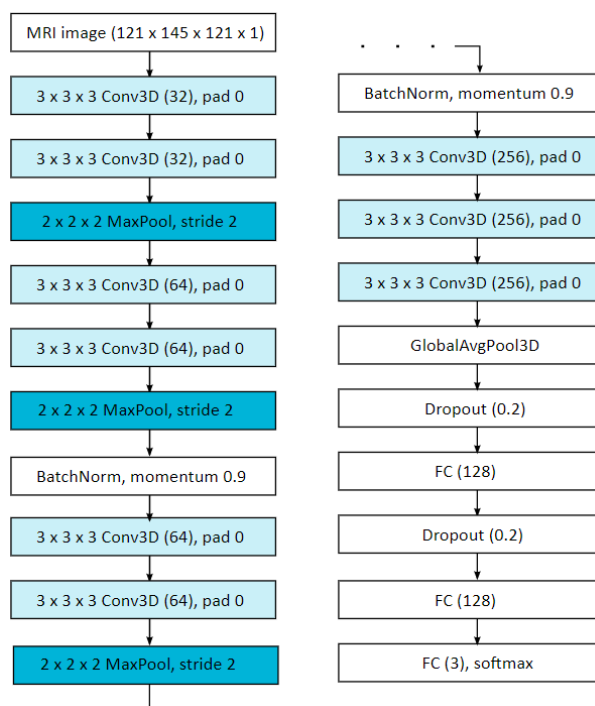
MRI image (121 x 145 x 121 x 1)

3 x 3 x 3 Conv3D (32), pad 0

3 x 3 x 3 Conv3D (32), pad 0

2 x 2 x 2 MaxPool, stride 2

3 x 3 x 3 Conv3D (64), pad 0

3 x 3 x 3 Conv3D (64), pad 0

2 x 2 x 2 MaxPool, stride 2

BatchNorm, momentum 0.9

3 x 3 x 3 Conv3D (64), pad 0

3 x 3 x 3 Conv3D (64), pad 0

2 x 2 x 2 MaxPool, stride 2

. . .

BatchNorm, momentum 0.9

3 x 3 x 3 Conv3D (256), pad 0

3 x 3 x 3 Conv3D (256), pad 0

3 x 3 x 3 Conv3D (256), pad 0

GlobalAvgPool3D

Dropout (0.2)

FC (128)

Dropout (0.2)

FC (128)

FC (3), softmax